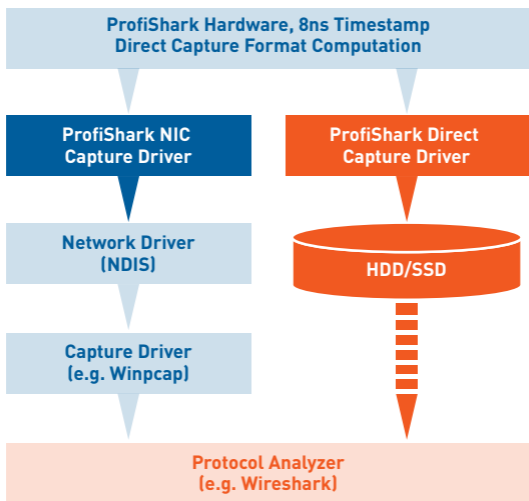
ProfiShark Hardware, 8ns Timestamp
Direct Capture Format Computation

ProfiShark NIC
Capture Driver

ProfiShark Direct
Capture Driver

Network Driver
(NDIS)

HDD/SSD

Capture Driver
(e.g. Winpcap)

Protocol Analyzer
(e.g. Wireshark)